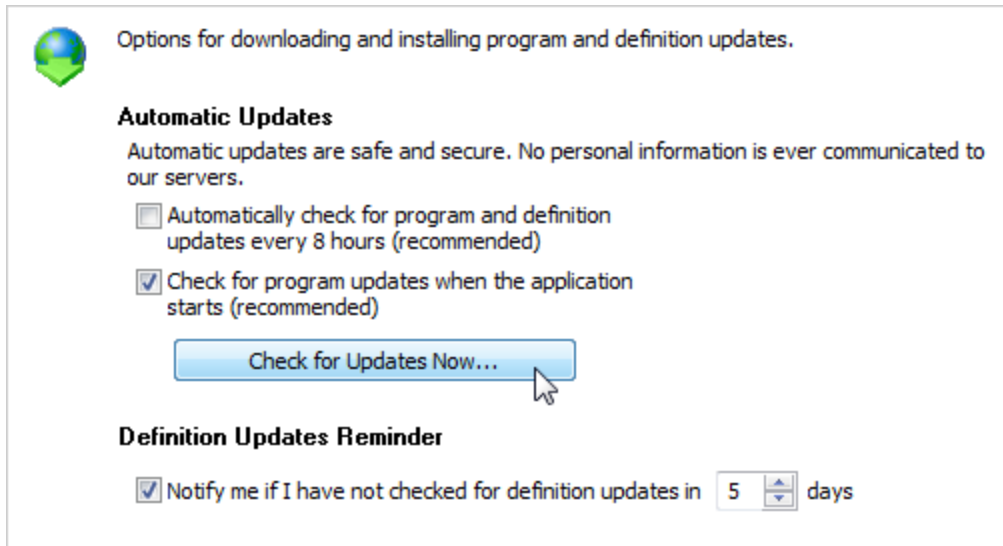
Options for downloading and installing program and definition updates.

Automatic Updates

Automatic updates are safe and secure. No personal information is ever communicated to our servers.

Automatically check for program and definition updates every 8 hours (recommended)

Check for program updates when the application starts (recommended)

Check for Updates Now...

Definition Updates Reminder

Notify me if I have not checked for definition updates in 5 days